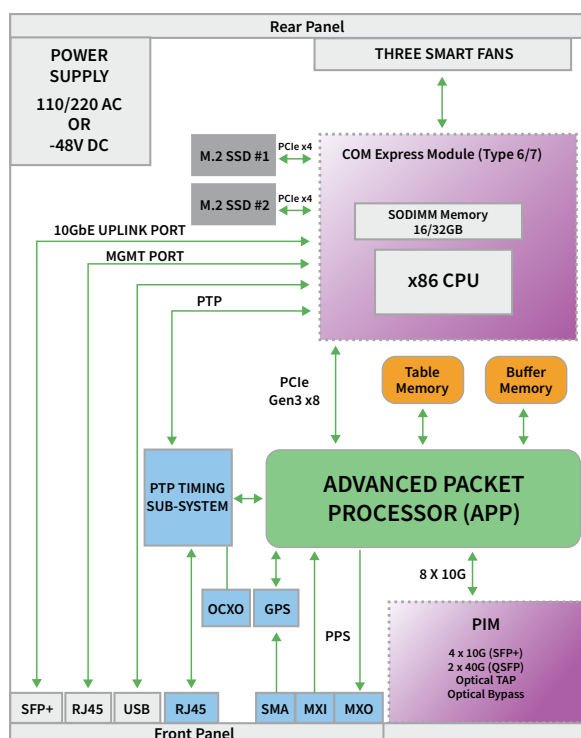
Rear Panel

POWER SUPPLY
110/220 AC
OR
-48V DC

THREE SMART FANS

M.2 SSD #1
PCIe x4
M.2 SSD #2
PCIe x4

COM Express Module (Type 6/7)
SODIMM Memory
16/32GB
x86 CPU

10GbE UPLINK PORT
MGMT PORT
PTP

PCIe
Gen3 x8

Table Memory
Buffer Memory

PTP TIMING SUB-SYSTEM

ADVANCED PACKET PROCESSOR (APP)

8 X 10G

OCXO
GPS

PPS

PIM
4 x 10G (SFP+)
2 x 40G (QSFP)
Optical TAP
Optical Bypass

SFP+
RJ45
USB
RJ45
SMA
MXI
MXO

Front Panel